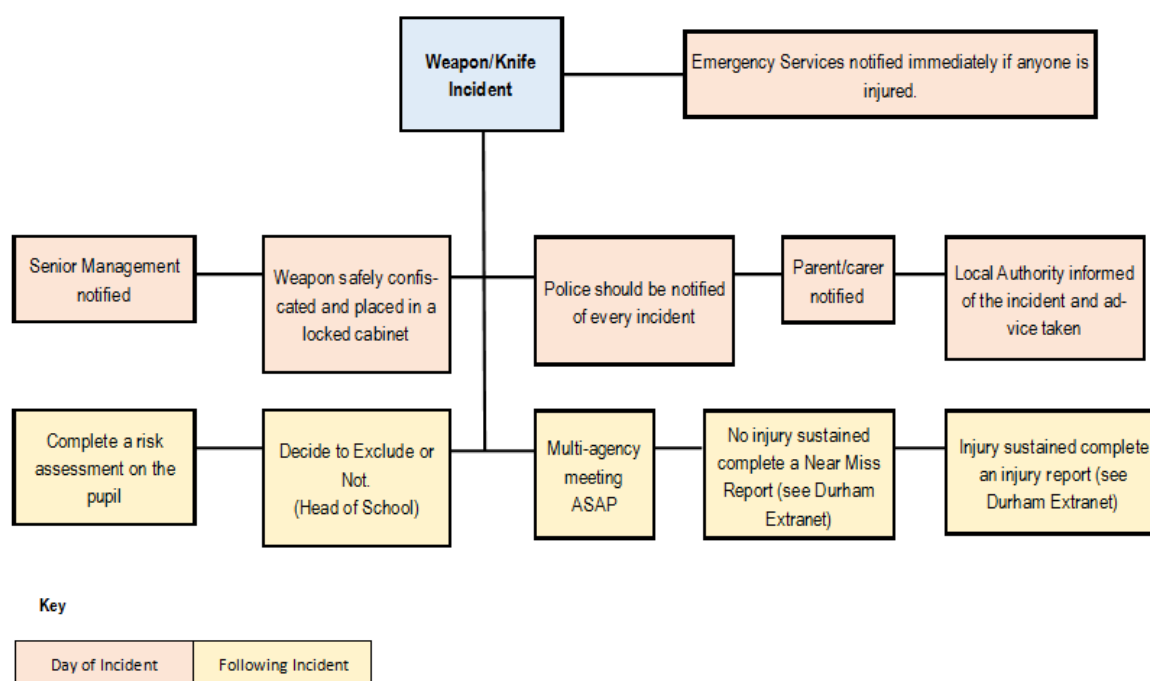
Weapon/Knife Incident

Emergency Services notified immediately if anyone is injured.

Senior Management notified

Weapon safely confiscated and placed in a locked cabinet

Police should be notified of every incident

Parent/carer notified

Local Authority informed of the incident and advice taken

Complete a risk assessment on the pupil

Decide to Exclude or Not. (Head of School)

Multi-agency meeting ASAP

No injury sustained complete a Near Miss Report (see Durham Extranet)

Injury sustained complete an injury report (see Durham Extranet)

Key

| Day of Incident | Following Incident |
|---|---|